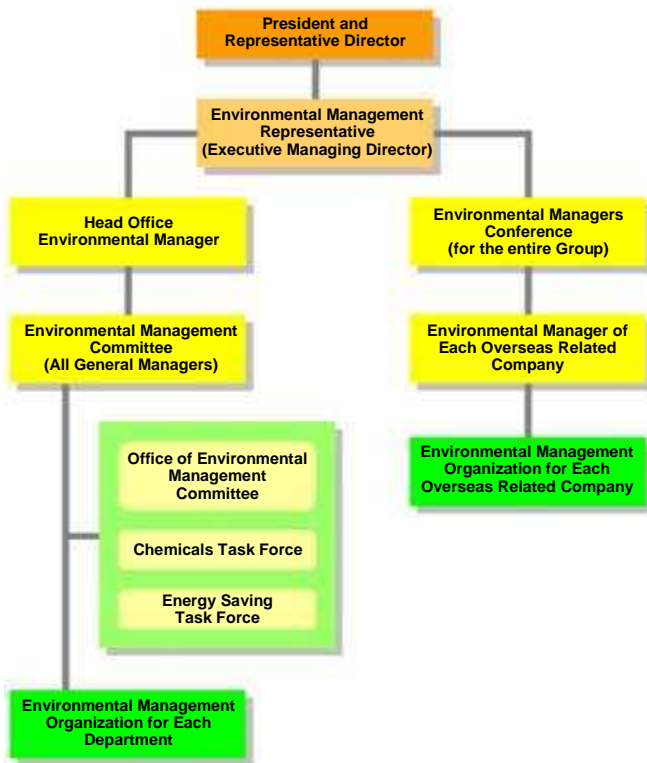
President and Representative Director

Environmental Management Representative (Executive Managing Director)

Head Office Environmental Manager

Environmental Management Committee (All General Managers)

Office of Environmental Management Committee

Chemicals Task Force

Energy Saving Task Force

Environmental Management Organization for Each Department

Environmental Managers Conference (for the entire Group)

Environmental Manager of Each Overseas Related Company

Environmental Management Organization for Each Overseas Related Company